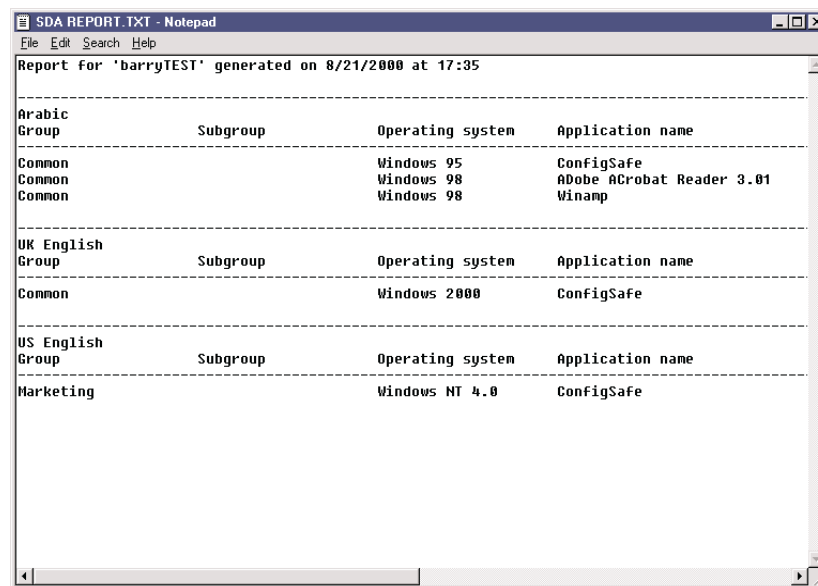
SDA REPORT.TXT - Notepad

File Edit Search Help

Report for 'barryTEST' generated on 8/21/2000 at 17:35

Arabic

| Group | Subgroup | Operating system | Application name |
|---|---|---|---|
| Common | | Windows 95 | ConfigSafe |
| Common | | Windows 98 | ADobe ACrobat Reader 3.01 |
| Common | | Windows 98 | Winamp |

UK English

| Group | Subgroup | Operating system | Application name |
|---|---|---|---|
| Common | | Windows 2000 | ConfigSafe |

US English

| Group | Subgroup | Operating system | Application name |
|---|---|---|---|
| Marketing | | Windows NT 4.0 | ConfigSafe |